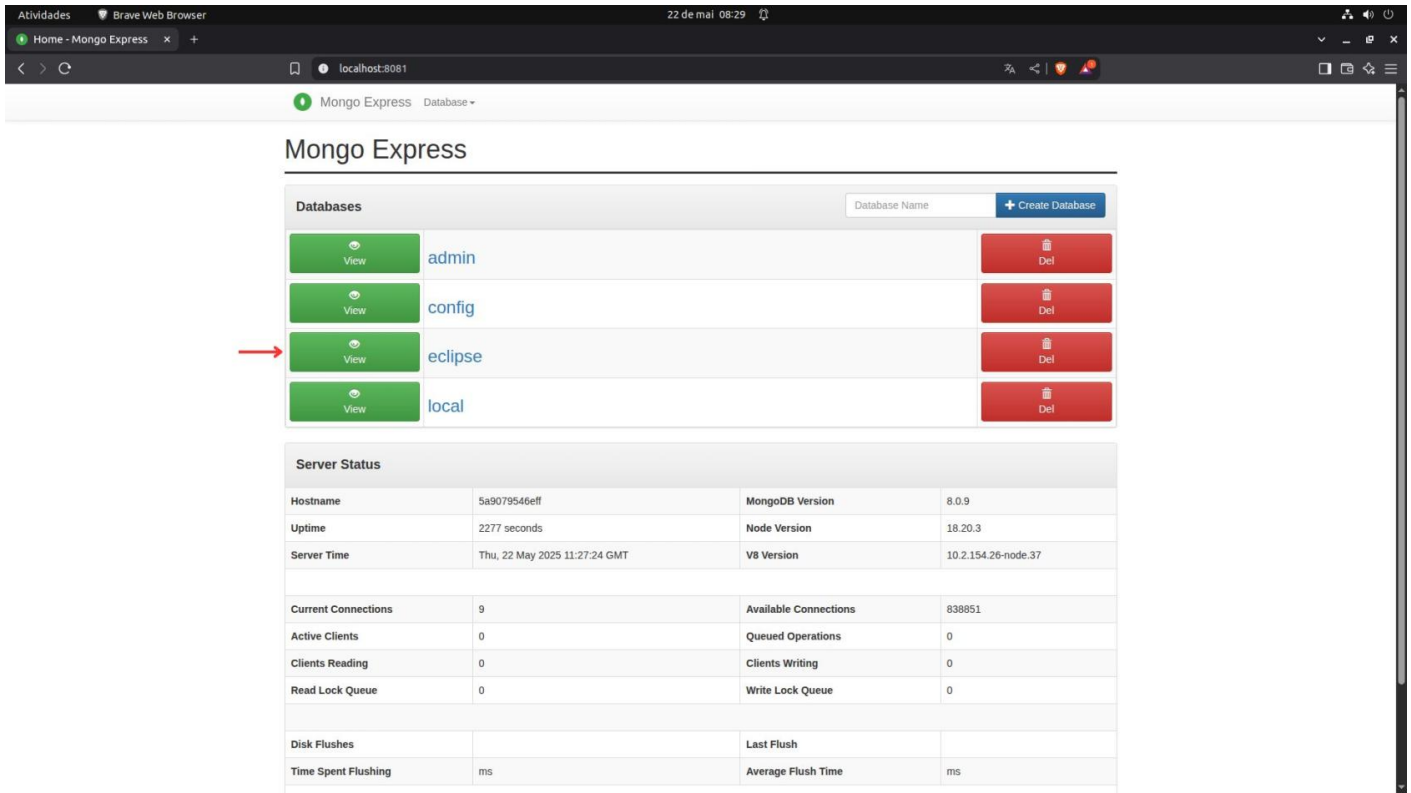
Atividades Brave Web Browser 22 de mai 08:29

Home - Mongo Express ×

localhost:8081

Mongo Express Database

Mongo Express

Databases

Database Name

Create Database

View admin Del

View config Del

View eclipse Del

View local Del

Server Status

| | | | |
|---|---|---|---|
| Hostname | 5a9079546eff | MongoDB Version | 8.0.9 |
| Uptime | 2277 seconds | Node Version | 18.20.3 |
| Server Time | Thu, 22 May 2025 11:27:24 GMT | V8 Version | 10.2.154.26-node.37 |
| | | | |
| Current Connections | 9 | Available Connections | 838851 |
| Active Clients | 0 | Queued Operations | 0 |
| Clients Reading | 0 | Clients Writing | 0 |
| Read Lock Queue | 0 | Write Lock Queue | 0 |
| | | | |
| Disk Flushes | | Last Flush | |
| Time Spent Flushing | ms | Average Flush Time | ms |